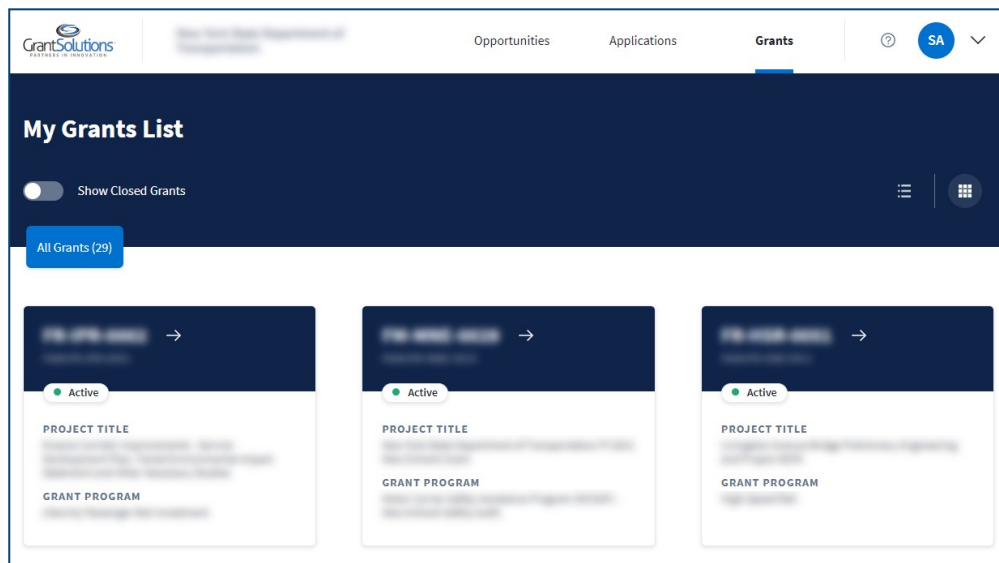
GrantSolutions
PARTNERS IN INNOVATION

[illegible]

Opportunities Applications Grants

? SA

My Grants List

Show Closed Grants

All Grants (29)

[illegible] →
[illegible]
Active
PROJECT TITLE
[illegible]
GRANT PROGRAM
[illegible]

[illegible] →
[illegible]
Active
PROJECT TITLE
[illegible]
GRANT PROGRAM
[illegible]

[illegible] →
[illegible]
Active
PROJECT TITLE
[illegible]
GRANT PROGRAM
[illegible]